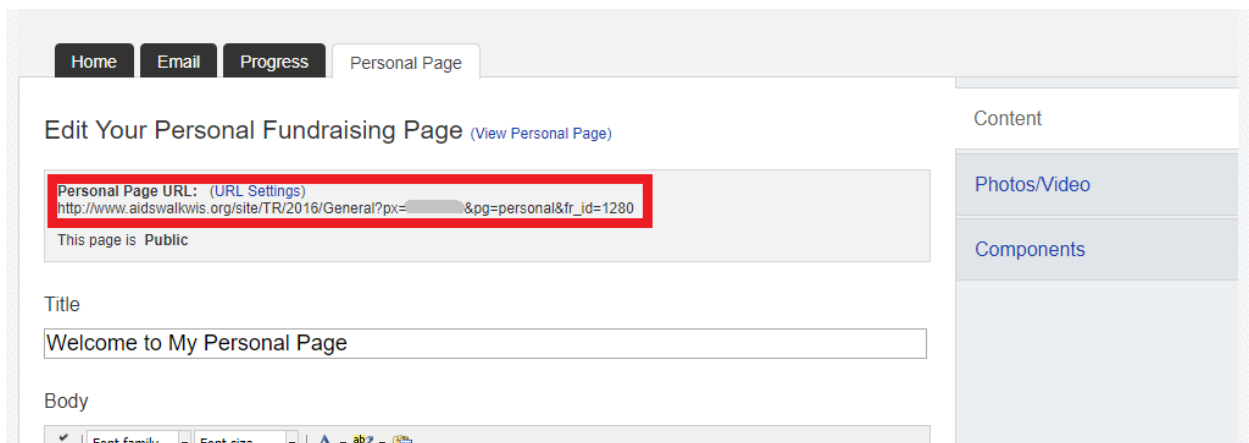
Home Email Progress Personal Page

Edit Your Personal Fundraising Page (View Personal Page)

Personal Page URL: (URL Settings)
http://www.aidswalkwis.org/site/TR/2016/General?px=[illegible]&pg=personal&fr_id=1280

This page is Public

Title

Welcome to My Personal Page

Body

Font family Font size

Content

Photos/Video

Components